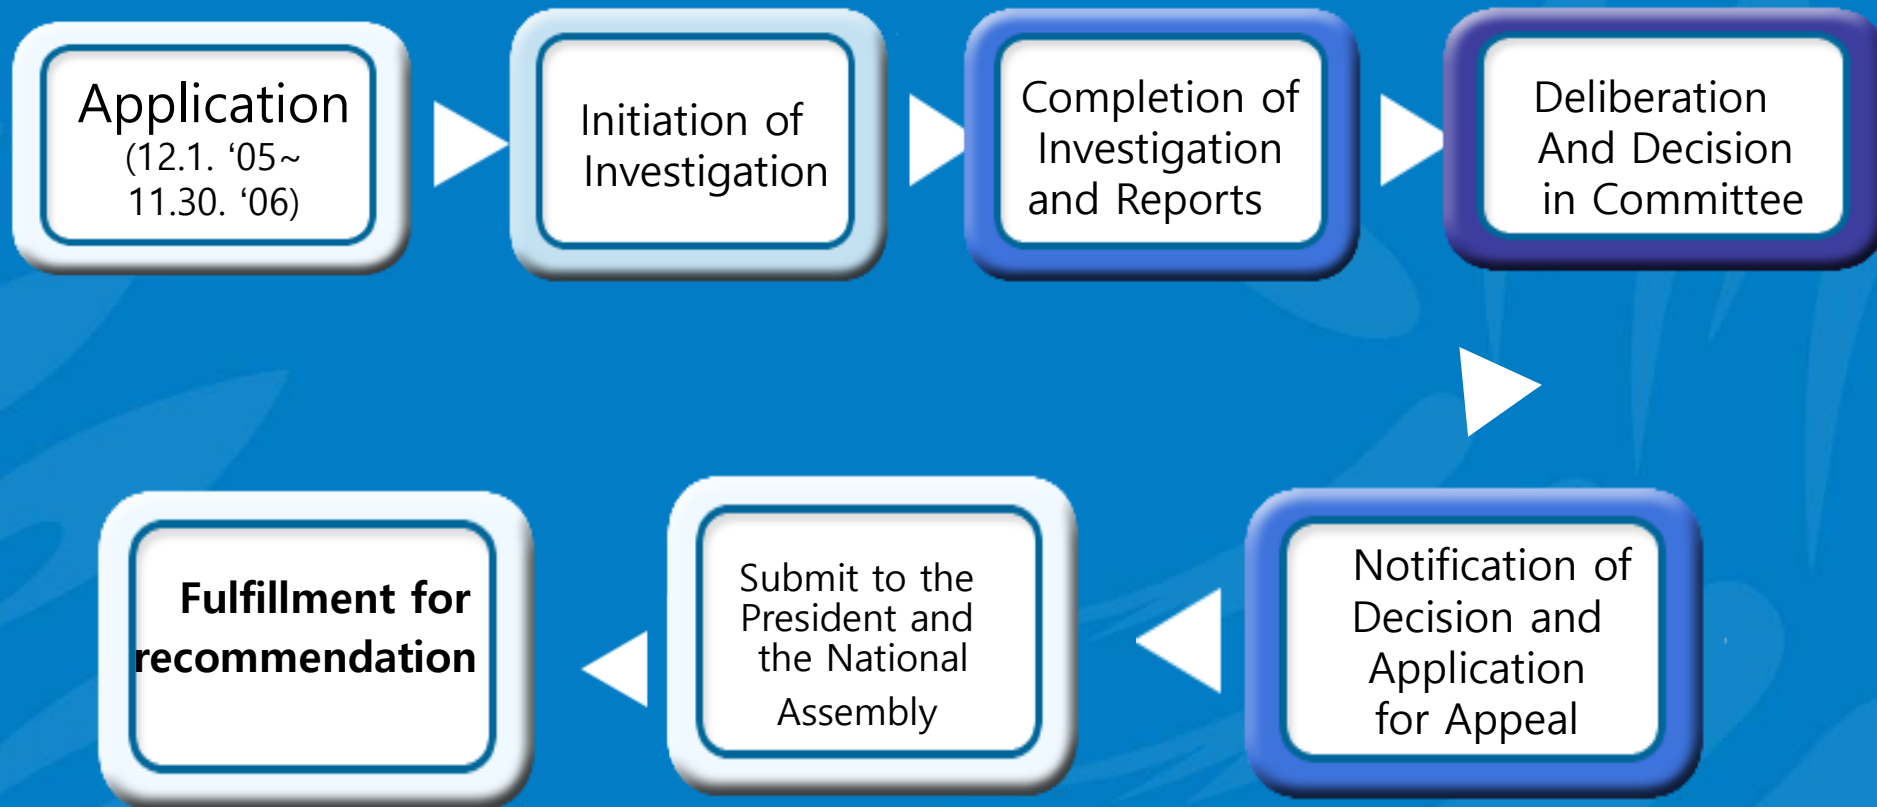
Application (12.1. ‘05~ 11.30. ‘06)

Initiation of Investigation

Completion of Investigation and Reports

Deliberation And Decision in Committee

Notification of Decision and Application for Appeal

Submit to the President and the National Assembly

Fulfillment for recommendation